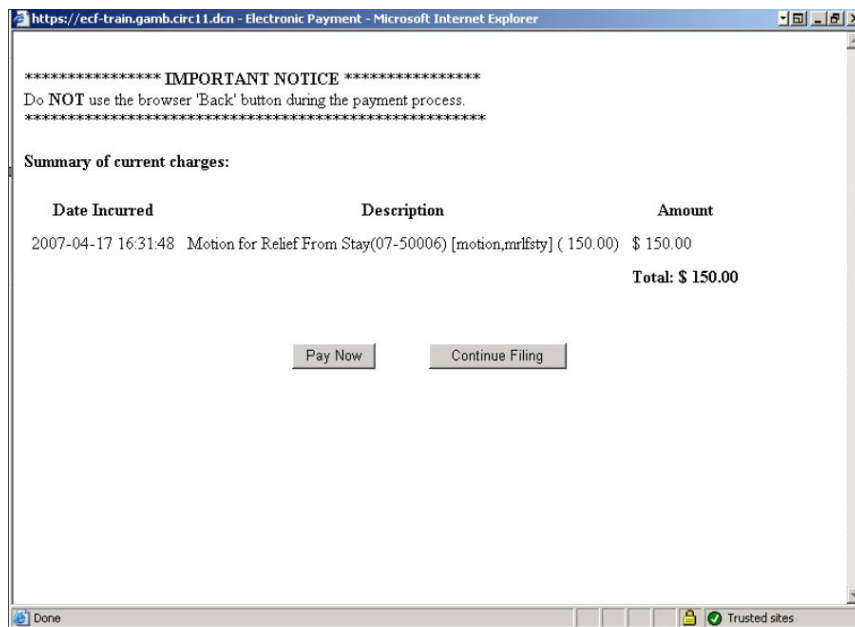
https://ecf-train.gamb.circ11.dcn - Electronic Payment - Microsoft Internet Explorer

**************** IMPORTANT NOTICE ****************
Do **NOT** use the browser 'Back' button during the payment process.
*******************************************************

**Summary of current charges:**

| Date Incurred | Description | Amount |
|---|---|---|
| 2007-04-17 16:31:48 | Motion for Relief From Stay(07-50006) [motion,mrlfsty] ( 150.00) | $ 150.00 |
| | | Total: $ 150.00 |

Pay Now

Continue Filing

Done

Trusted sites